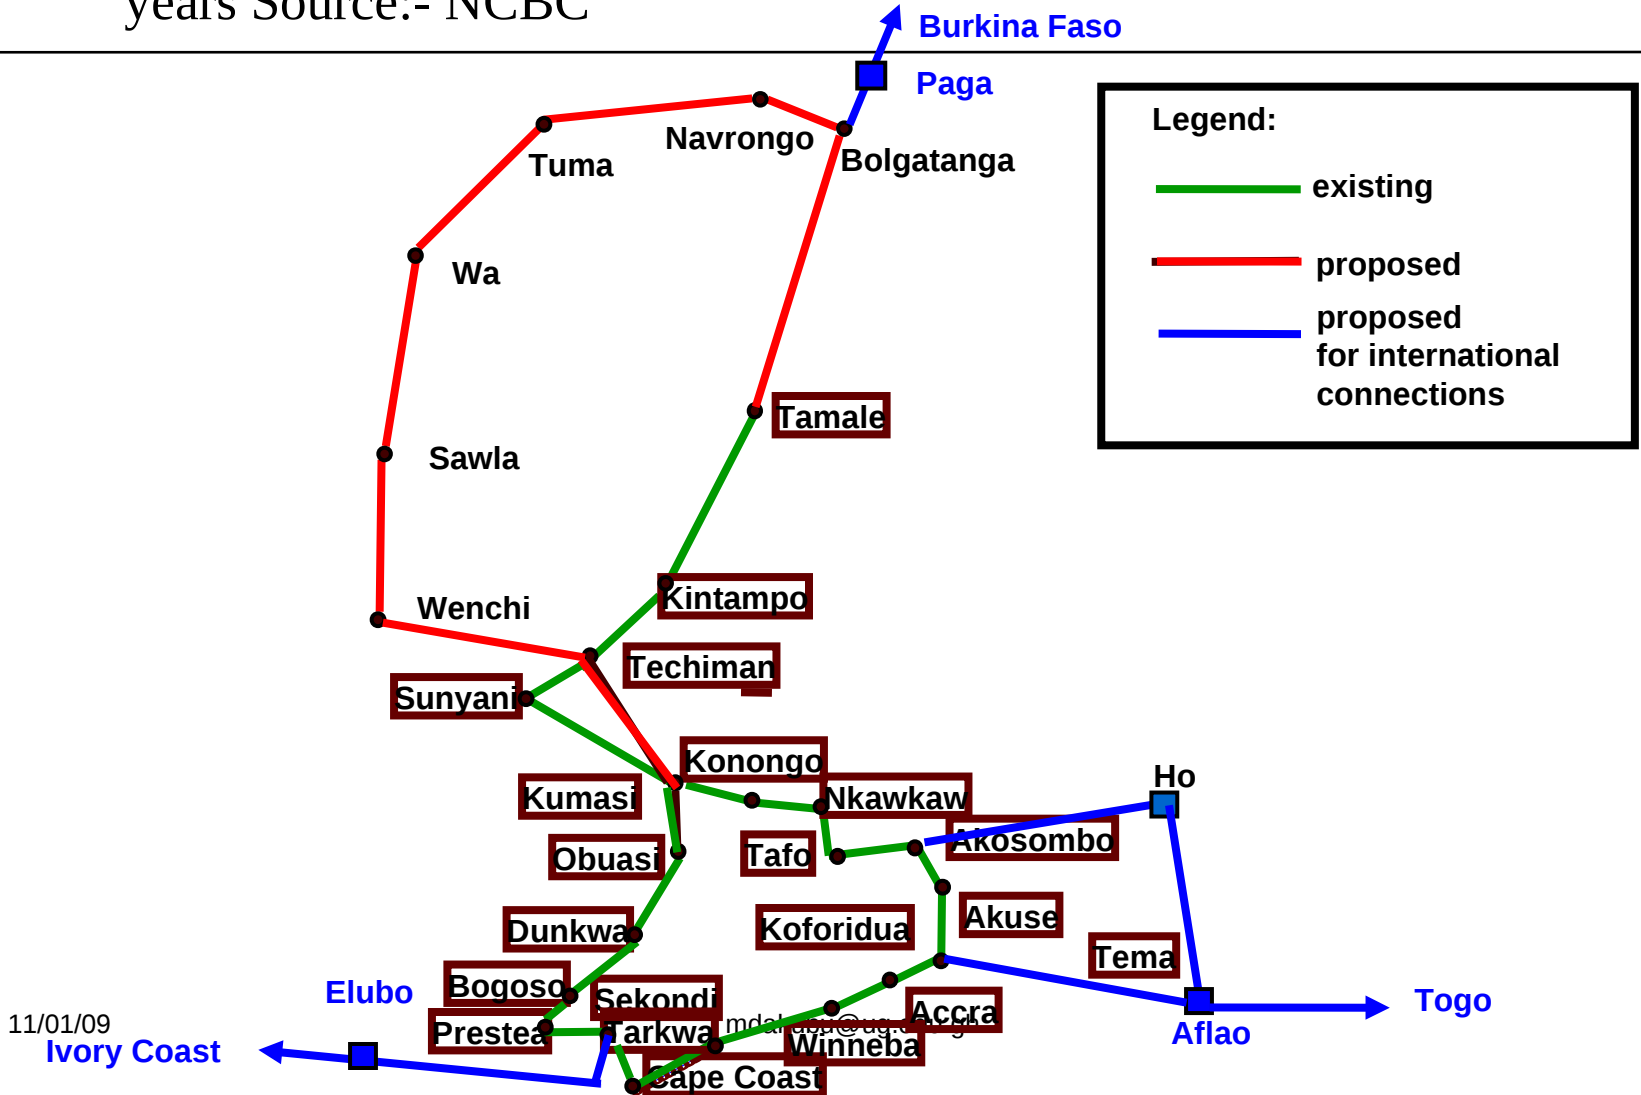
years Source:- NCBC

Burkina Faso
Paga
Navrongo
Tuma
Bolgatanga
Wa
Sawla
Wenchi
Tamale
Kintampo
Techiman
Sunyani
Konongo
Kumasi
Nkawkaw
Obuasi
Tafo
Akosombo
Ho
Akuse
Koforidua
Dunkwa
Tema
Bogoso
Elubo
Sekondi
Accra
Prestea
Tarkwa
Winneba
Cape Coast
Togo
Aflao
Ivory Coast
11/01/09
mdal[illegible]@ug.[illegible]gh

Legend:
existing
proposed
proposed for international connections